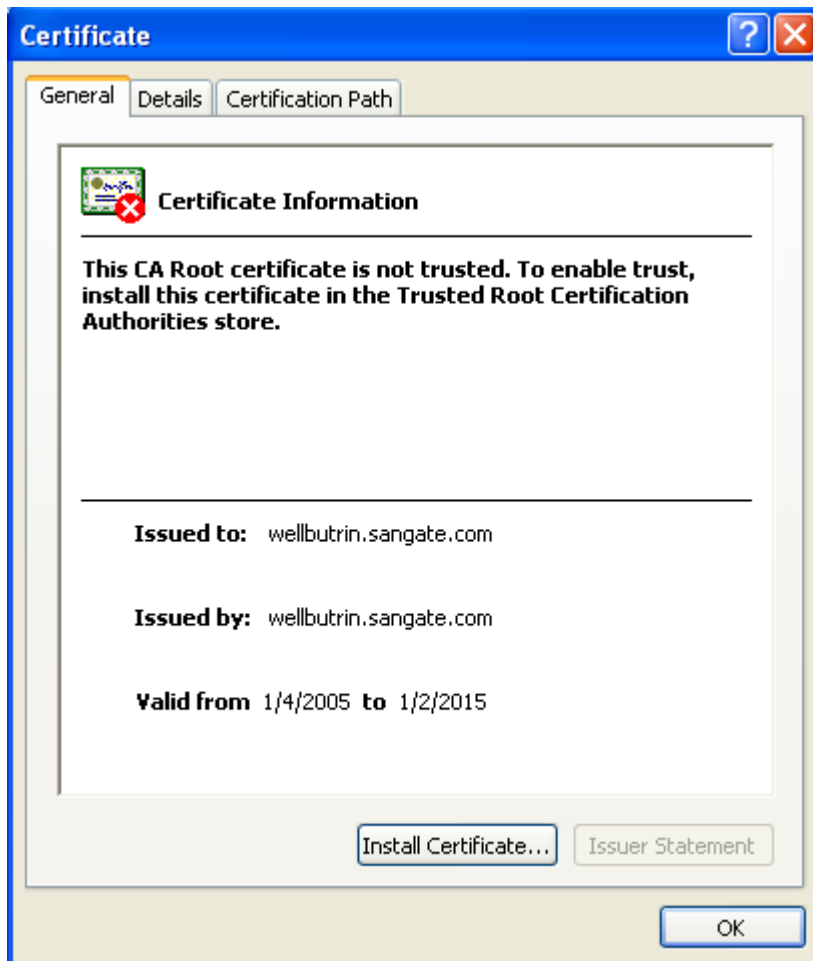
Certificate

General | Details | Certification Path

Certificate Information

This CA Root certificate is not trusted. To enable trust, install this certificate in the Trusted Root Certification Authorities store.

Issued to: wellbutrin.sangate.com

Issued by: wellbutrin.sangate.com

Valid from 1/4/2005 to 1/2/2015

Install Certificate... Issuer Statement

OK